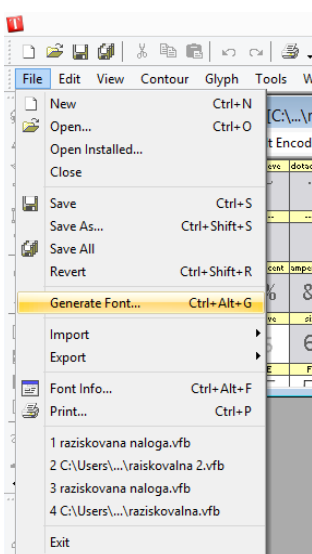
File Edit View Contour Glyph Tools W

[C:\...\r
t Encod

New Ctrl+N
Open... Ctrl+O
Open Installed...
Close

Save Ctrl+S
Save As... Ctrl+Shift+S
Save All
Revert Ctrl+Shift+R

Generate Font... Ctrl+Alt+G

Import
Export

Font Info... Ctrl+Alt+F
Print... Ctrl+P

1 raziskovana naloga.vfb
2 C:\Users\...\raiskovalna 2.vfb
3 raziskovana naloga.vfb
4 C:\Users\...\raziskovalna.vfb

Exit